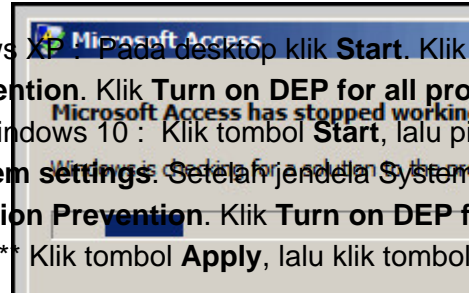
Microsoft Access

s XP : Pada desktop klik Start. Klik

ention. Klik Turn on DEP for all pro

Microsoft Access has stopped working

indows 10 : Klik tombol Start, lalu pi

em settings. Setelah jendela System

Windows is checking for a solution to the pro

ion Prevention. Klik Turn on DEP f

** Klik tombol Apply, lalu klik tombol